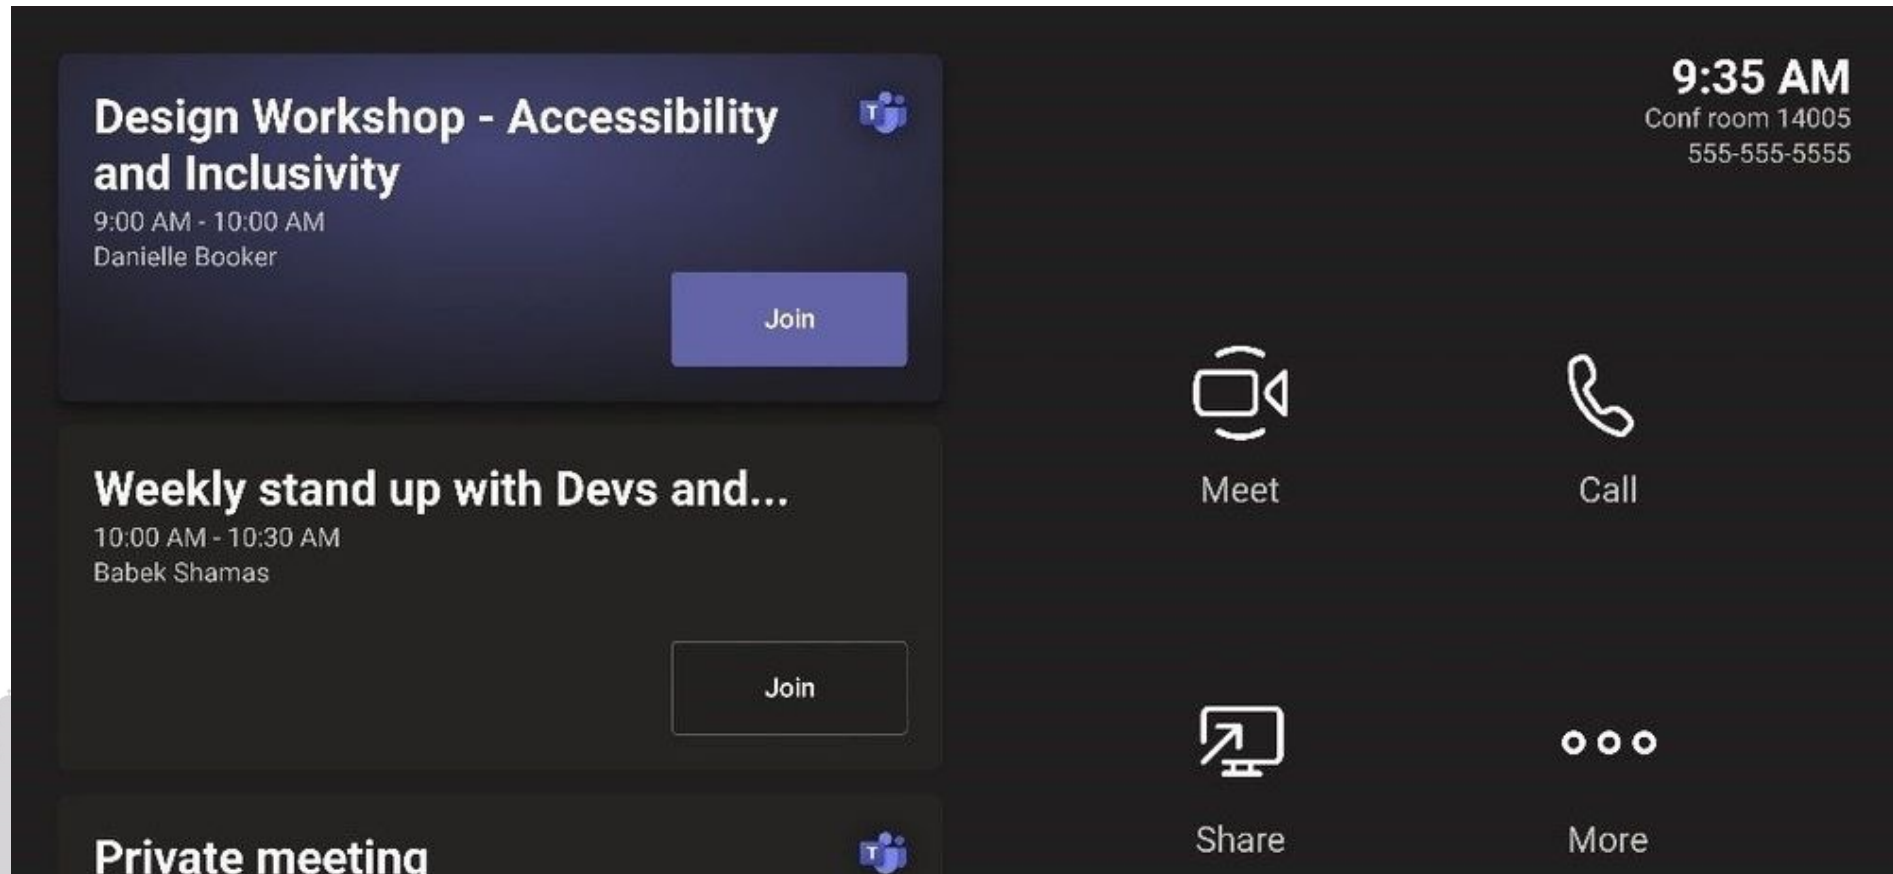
Design Workshop - Accessibility and Inclusivity
9:00 AM - 10:00 AM
Danielle Booker
Join

Weekly stand up with Devs and...
10:00 AM - 10:30 AM
Babek Shamas
Join

Private meeting

9:35 AM
Conf room 14005
555-555-5555

Meet
Call
Share
More